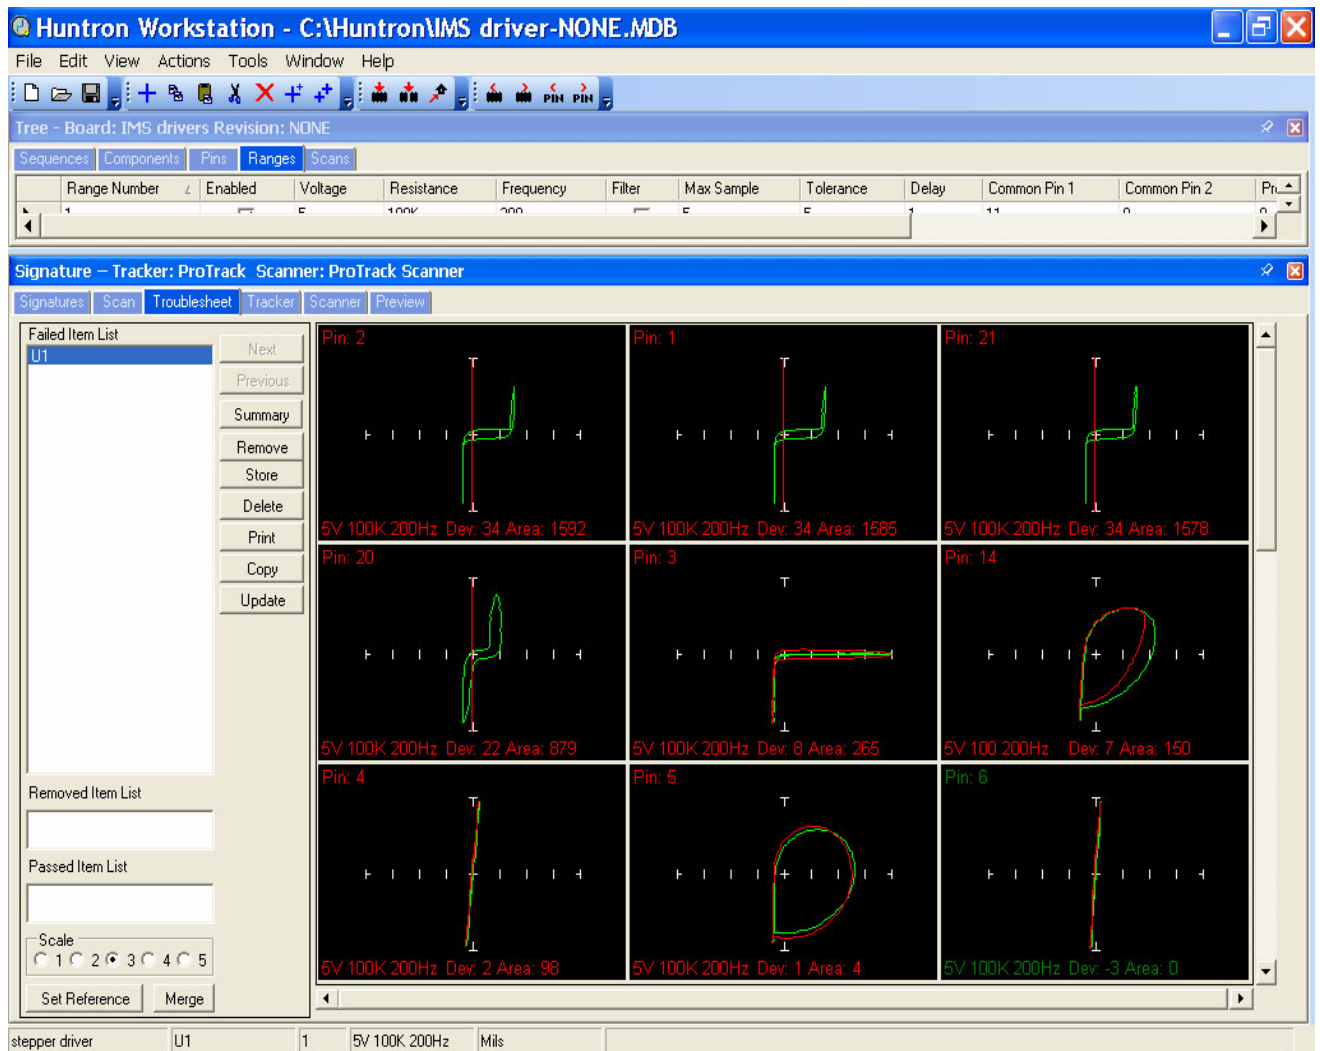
Huntron Workstation - C:\Huntron\IMS driver-NONE.MDB

File Edit View Actions Tools Window Help

Tree - Board: IMS drivers Revision: NONE

Sequences Components Pins Ranges Scans

| Range Number | Enabled | Voltage | Resistance | Frequency | Filter | Max Sample | Tolerance | Delay | Common Pin 1 | Common Pin 2 | Pr |
|---|---|---|---|---|---|---|---|---|---|---|---|
| 1 | | 5 | 100K | 200 | | 5 | 5 | 1 | 11 | 0 | |

Signature – Tracker: ProTrack Scanner: ProTrack Scanner

Signatures Scan Troublesheet Tracker Scanner Preview

Failed Item List
U1

Next
Previous
Summary
Remove
Store
Delete
Print
Copy
Update

Removed Item List

Passed Item List

Scale
1 2 3 4 5

Set Reference Merge

Pin: 2
5V 100K 200Hz Dev: 34 Area: 1592

Pin: 1
5V 100K 200Hz Dev: 34 Area: 1585

Pin: 21
5V 100K 200Hz Dev: 34 Area: 1578

Pin: 20
5V 100K 200Hz Dev: 22 Area: 879

Pin: 3
5V 100K 200Hz Dev: 8 Area: 265

Pin: 14
5V 100 200Hz Dev: 7 Area: 150

Pin: 4
5V 100K 200Hz Dev: 2 Area: 98

Pin: 5
5V 100K 200Hz Dev: 1 Area: 4

Pin: 6
5V 100K 200Hz Dev: -3 Area: 0

stepper driver | U1 | 1 | 5V 100K 200Hz | Mils